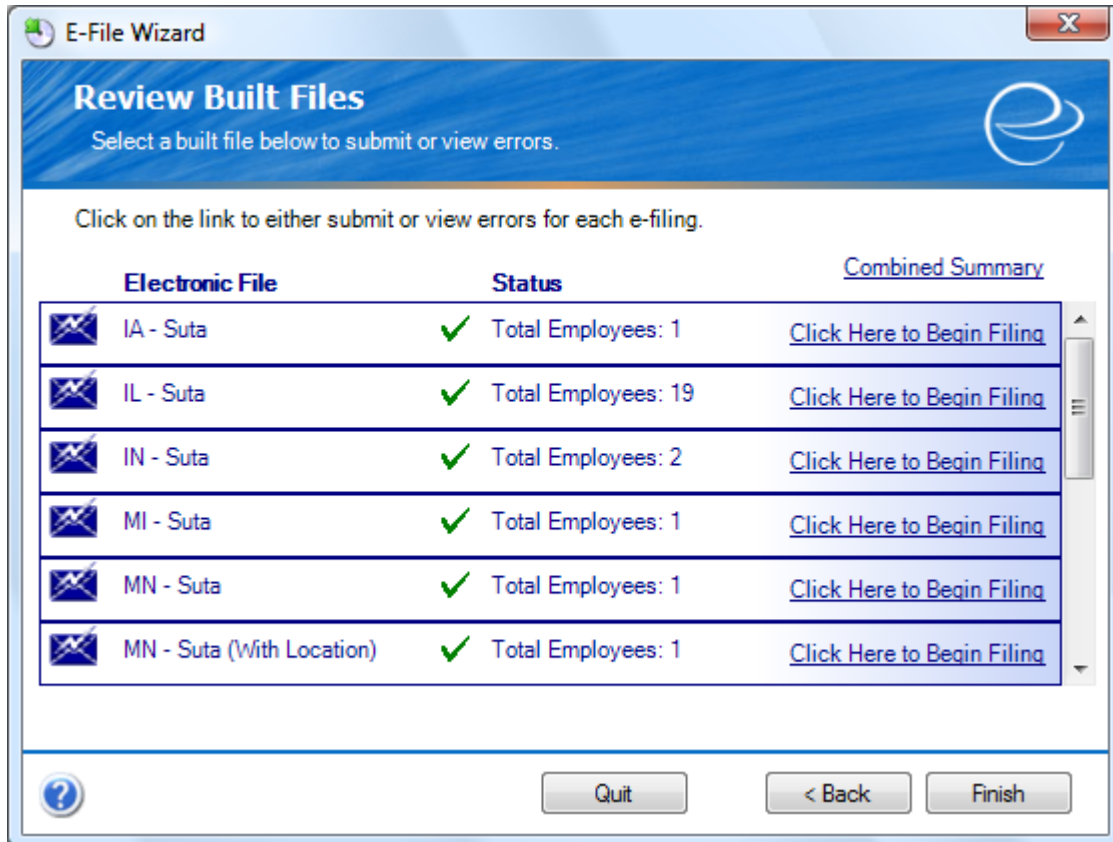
E-File Wizard

Review Built Files

Select a built file below to submit or view errors.

Click on the link to either submit or view errors for each e-filing.

Combined Summary

| Electronic File | Status | |
|---|---|---|
| IA - Suta | Total Employees: 1 | Click Here to Begin Filing |
| IL - Suta | Total Employees: 19 | Click Here to Begin Filing |
| IN - Suta | Total Employees: 2 | Click Here to Begin Filing |
| MI - Suta | Total Employees: 1 | Click Here to Begin Filing |
| MN - Suta | Total Employees: 1 | Click Here to Begin Filing |
| MN - Suta (With Location) | Total Employees: 1 | Click Here to Begin Filing |

Quit

< Back

Finish